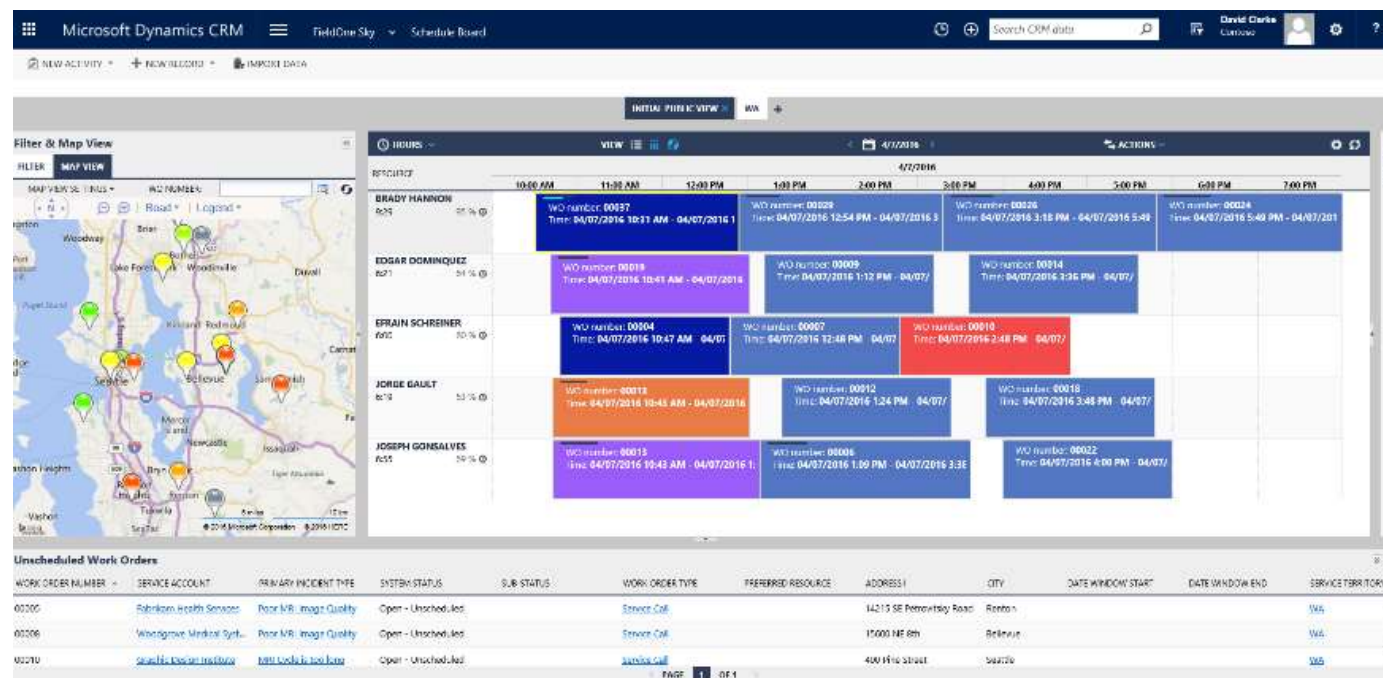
Microsoft Dynamics CRM FieldOne Sky Schedule Board

Search CRM data

David Clarke
Contoso

NEW ACTIVITY + NEW RECORD IMPORT DATA

INITIAL PUBLIC VIEW × WA +

Filter & Map View

FILTER MAP VIEW

MAP VIEW SETTINGS WO NUMBER:

Road Legend

Woodway
Brier
Bothell
Lake Forest Park Woodinville
Duvall
Kirkland Redmond
Seattle
Bellevue
Sammamish
Carnat
Mercer Island
Newcastle
Issaquah
Burien Heights
Renton
Vashon
SeaTac
Tukwila
© 2016 Microsoft Corporation © 2016 HERE

HOURS

VIEW

4/7/2016

ACTIONS

RESOURCE

4/7/2016

10:00 AM 11:00 AM 12:00 PM 1:00 PM 2:00 PM 3:00 PM 4:00 PM 5:00 PM 6:00 PM 7:00 PM

BRADY HANNON
8x29 95 %

WO number: 00037
Time: 04/07/2016 10:31 AM - 04/07/2016 1

WO number: 00029
Time: 04/07/2016 12:54 PM - 04/07/2016 3

WO number: 00026
Time: 04/07/2016 3:18 PM - 04/07/2016 5:49

WO number: 00024
Time: 04/07/2016 5:49 PM - 04/07/201

EDGAR DOMINQUEZ
8x21 54 %

WO number: 00019
Time: 04/07/2016 10:41 AM - 04/07/2016

WO number: 00009
Time: 04/07/2016 1:12 PM - 04/07/

WO number: 00014
Time: 04/07/2016 3:36 PM - 04/07/

EFRAIN SCHREINER
8x00 70 %

WO number: 00004
Time: 04/07/2016 10:47 AM 04/07

WO number: 00007
Time: 04/07/2016 12:48 PM 04/07

WO number: 00010
Time: 04/07/2016 2:48 PM 04/07/

JORGE GAULT
8x18 53 %

WO number: 00013
Time: 04/07/2016 10:45 AM - 04/07/2016

WO number: 00012
Time: 04/07/2016 1:24 PM 04/07/

WO number: 00018
Time: 04/07/2016 3:48 PM 04/07/

JOSEPH GONSALVES
8x55 59 %

WO number: 00015
Time: 04/07/2016 10:43 AM - 04/07/2016 1:

WO number: 00006
Time: 04/07/2016 1:00 PM - 04/07/2016 3:3

WO number: 00022
Time: 04/07/2016 4:00 PM - 04/07/

Unscheduled Work Orders

| WORK ORDER NUMBER | SERVICE ACCOUNT | PRIMARY INCIDENT TYPE | SYSTEM STATUS | SUB-STATUS | WORK ORDER TYPE | PREFERRED RESOURCE | ADDRESS 1 | CITY | DATE WINDOW START | DATE WINDOW END | SERVICE TERRITORY |
|---|---|---|---|---|---|---|---|---|---|---|---|
| 00005 | Fabrikam Health Services | Poor MRI Image Quality | Open - Unscheduled | | Service Call | | 14215 SE Petrovitsky Road | Renton | | | WA |
| 00008 | Woodgrove Medical Syst... | Poor MRI Image Quality | Open - Unscheduled | | Service Call | | 15000 NE 8th | Bellevue | | | WA |
| 00010 | Graphic Design Institute | MRI Cycle is too long | Open - Unscheduled | | Service Call | | 400 Pine Street | Seattle | | | WA |

PAGE 1 OF 1